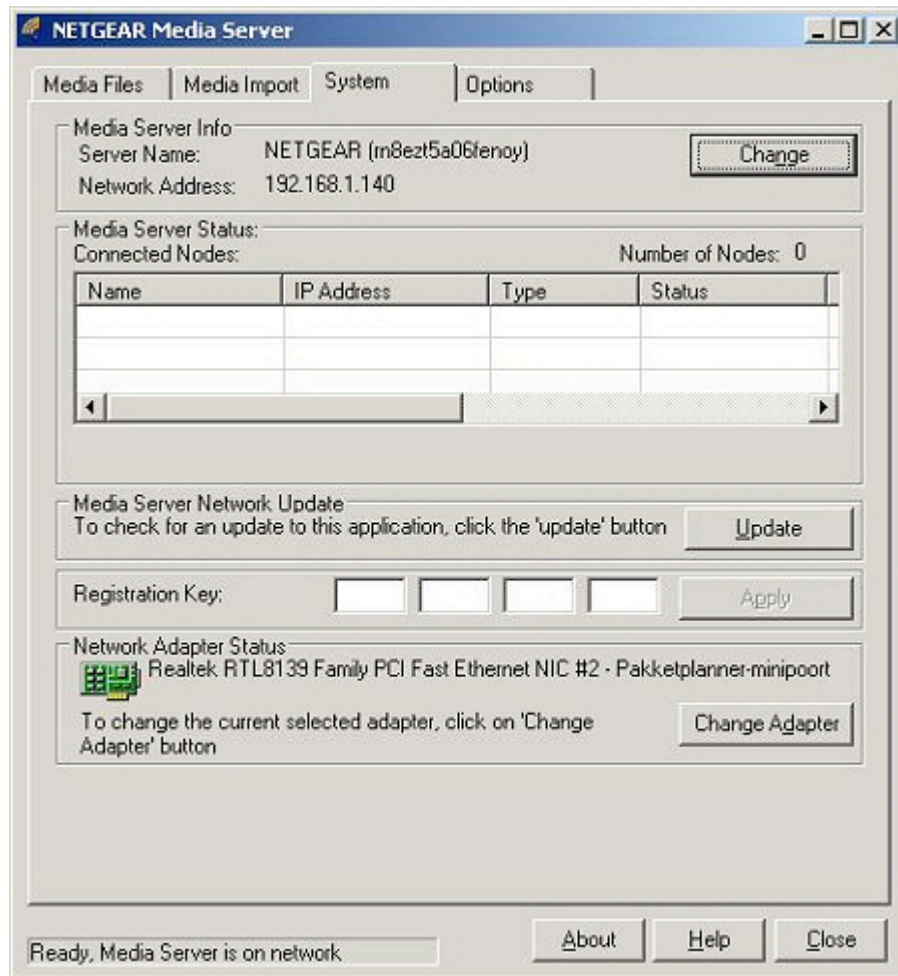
NETGEAR Media Server

Media Files | Media Import | System | Options

Media Server Info
Server Name: NETGEAR (m8ezt5a06fenoy)
Network Address: 192.168.1.140
Change

Media Server Status:
Connected Nodes:
Number of Nodes: 0

| Name | IP Address | Type | Status |
|---|---|---|---|
| | | | |
| | | | |

Media Server Network Update
To check for an update to this application, click the 'update' button
Update

Registration Key:
Apply

Network Adapter Status
Realtek RTL8139 Family PCI Fast Ethernet NIC #2 - Pakketplanner-minipoort
To change the current selected adapter, click on 'Change Adapter' button
Change Adapter

Ready, Media Server is on network
About
Help
Close